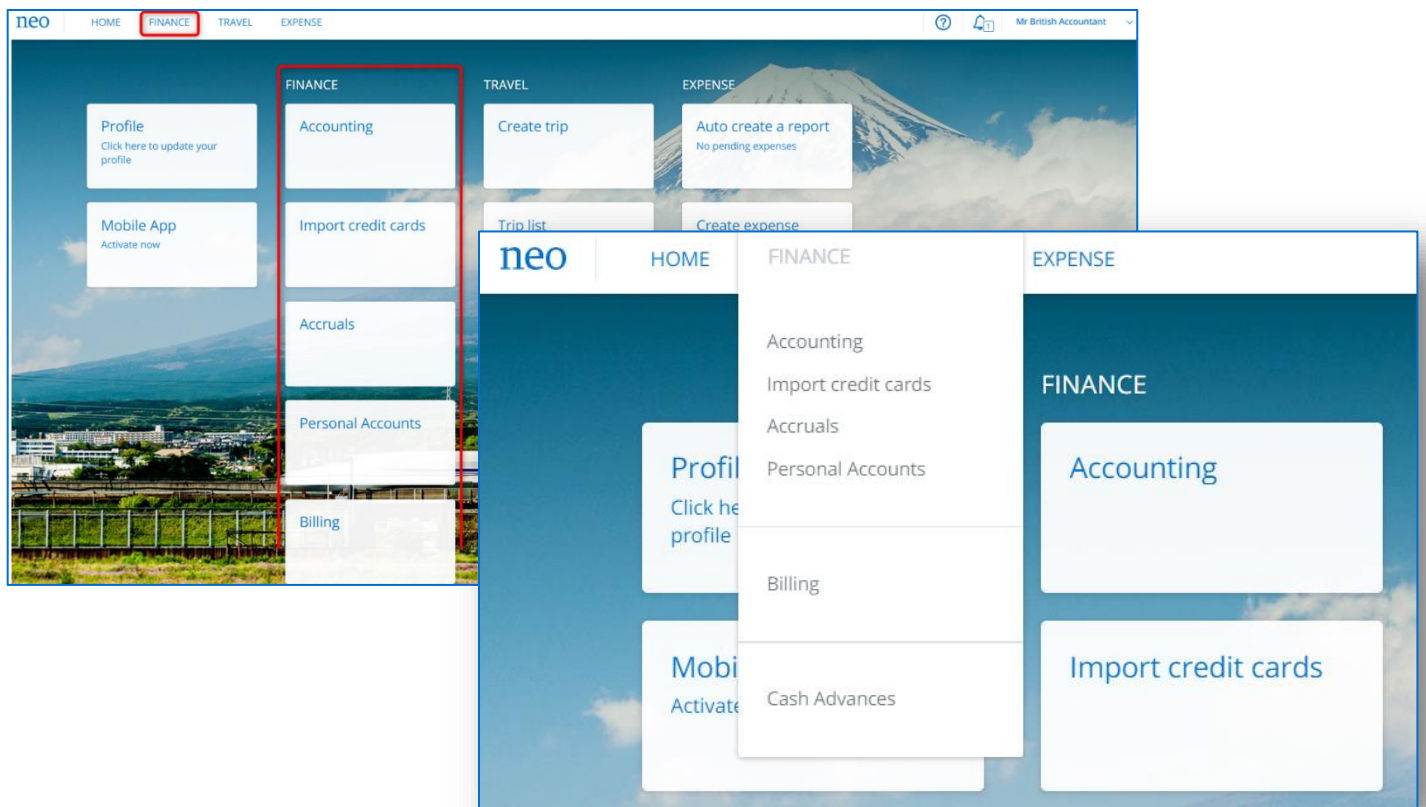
neo HOME FINANCE TRAVEL EXPENSE

Mr British Accountant

FINANCE

TRAVEL

EXPENSE

Profile
Click here to update your profile

Accounting

Create trip

Auto create a report
No pending expenses

Mobile App
Activate now

Import credit cards

Trip list

Create expense

Accruals

Personal Accounts

Billing

neo HOME FINANCE EXPENSE

Accounting
Import credit cards
Accruals
Personal Accounts

Billing

Cash Advances

FINANCE

Profil
Click he
profile

Accounting

Mobi
Activate

Import credit cards